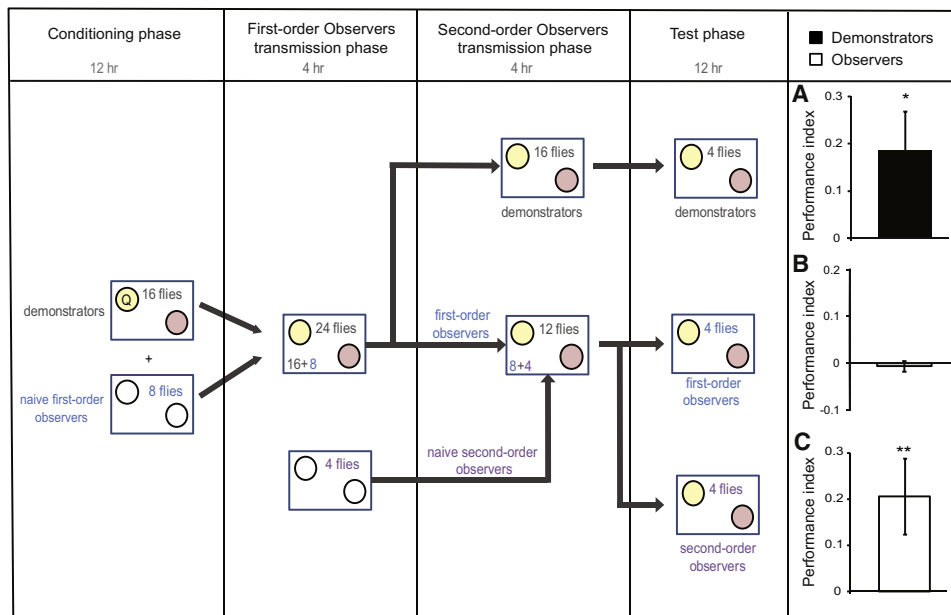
| Conditioning phase 12 hr | First-order Observers transmission phase 4 hr | Second-order Observers transmission phase 4 hr | Test phase 12 hr | ■ Demonstrators □ Observers |
|---|---|---|---|---|

16 flies
demonstrators

4 flies
demonstrators

A
Performance index
0.3
0.2
0.1
0
*

demonstrators
Q 16 flies
+
naive first-order observers
8 flies

24 flies
16+8

first-order observers

12 flies
8+4

4 flies
first-order observers

B
Performance index
0.2
0.1
0
-0.1

4 flies

naive second-order observers

4 flies
second-order observers

C
Performance index
0.3
0.2
0.1
0
**